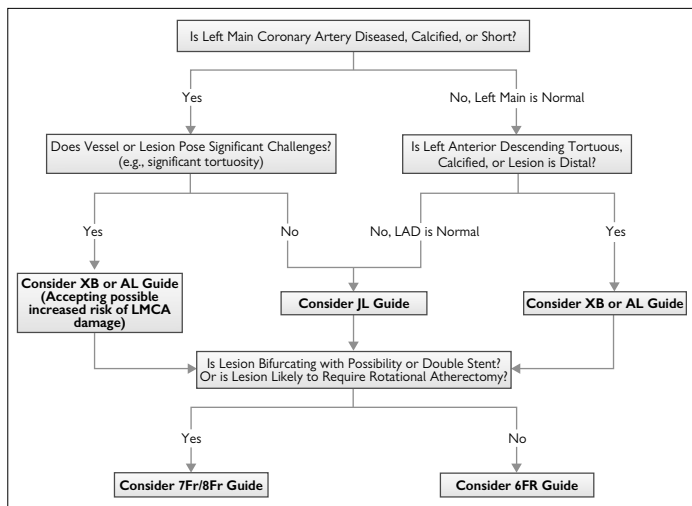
Is Left Main Coronary Artery Diseased, Calcified, or Short?

Yes

No, Left Main is Normal

Does Vessel or Lesion Pose Significant Challenges? (e.g., significant tortuosity)

Is Left Anterior Descending Tortuous, Calcified, or Lesion is Distal?

Yes

No

No, LAD is Normal

Yes

Consider XB or AL Guide (Accepting possible increased risk of LMCA damage)

Consider JL Guide

Consider XB or AL Guide

Is Lesion Bifurcating with Possibility or Double Stent? Or is Lesion Likely to Require Rotational Atherectomy?

Yes

No

Consider 7Fr/8Fr Guide

Consider 6FR Guide